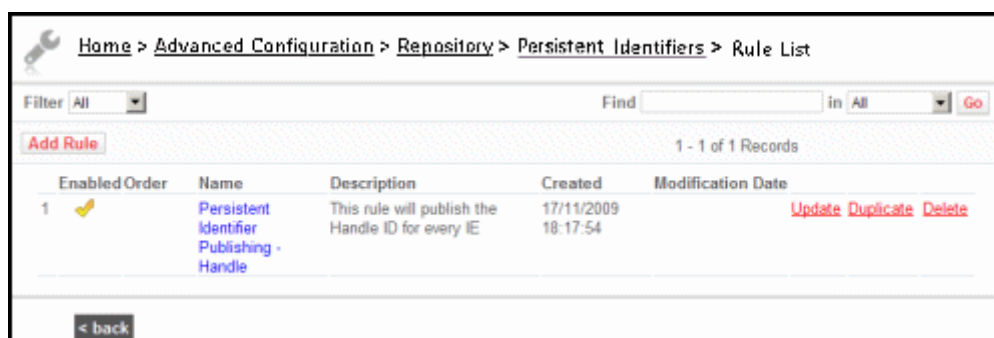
Home > Advanced Configuration > Repository > Persistent Identifiers > Rule List

Filter All

Find in All Go

Add Rule

1 - 1 of 1 Records

| | Enabled | Order | Name | Description | Created | Modification Date | |
|---|---|---|---|---|---|---|---|
| 1 | | | Persistent Identifier Publishing - Handle | This rule will publish the Handle ID for every IE | 17/11/2009 18:17:54 | | Update Duplicate Delete |

< back